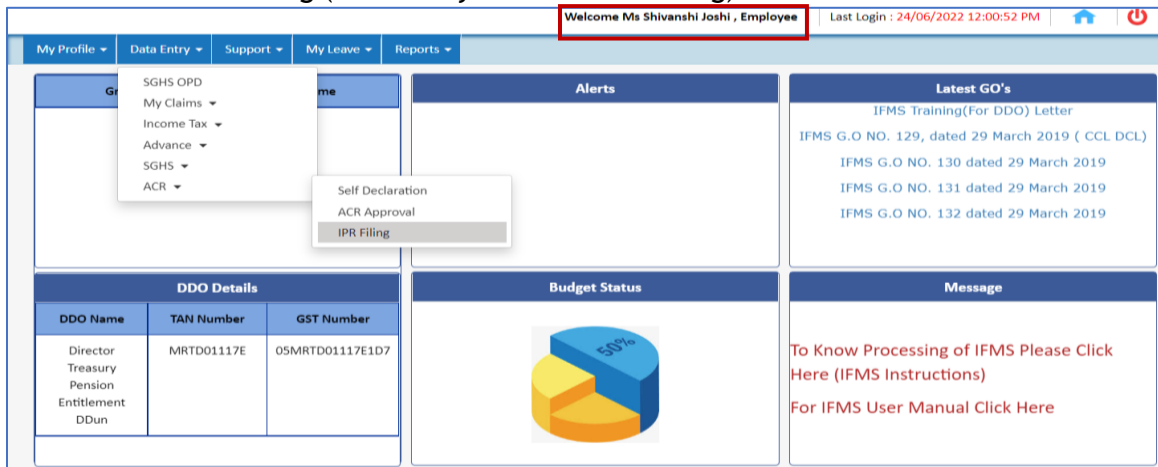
Welcome Ms Shivanshi Joshi , Employee | Last Login : 24/06/2022 12:00:52 PM

My Profile ▾ Data Entry ▾ Support ▾ My Leave ▾ Reports ▾

SGHS OPD
My Claims ▾
Income Tax ▾
Advance ▾
SGHS ▾
ACR ▾

Self Declaration
ACR Approval
IPR Filing

Gr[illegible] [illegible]me

Alerts

Latest GO's
IFMS Training(For DDO) Letter
IFMS G.O NO. 129, dated 29 March 2019 ( CCL DCL)
IFMS G.O NO. 130 dated 29 March 2019
IFMS G.O NO. 131 dated 29 March 2019
IFMS G.O NO. 132 dated 29 March 2019

DDO Details

| DDO Name | TAN Number | GST Number |
|---|---|---|
| Director Treasury Pension Entitlement DDun | MRTD01117E | 05MRTD01117E1D7 |

Budget Status

50%

Message
To Know Processing of IFMS Please Click Here (IFMS Instructions)
For IFMS User Manual Click Here